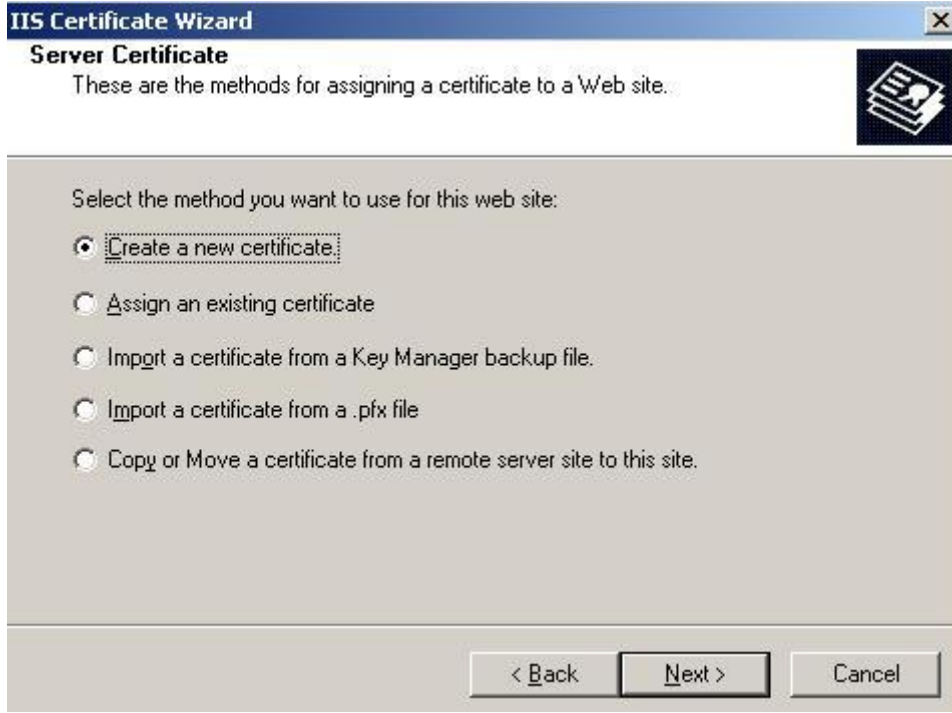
IIS Certificate Wizard

Server Certificate
These are the methods for assigning a certificate to a Web site.

Select the method you want to use for this web site:

Create a new certificate.

Assign an existing certificate

Import a certificate from a Key Manager backup file.

Import a certificate from a .pfx file

Copy or Move a certificate from a remote server site to this site.

< Back
Next >
Cancel